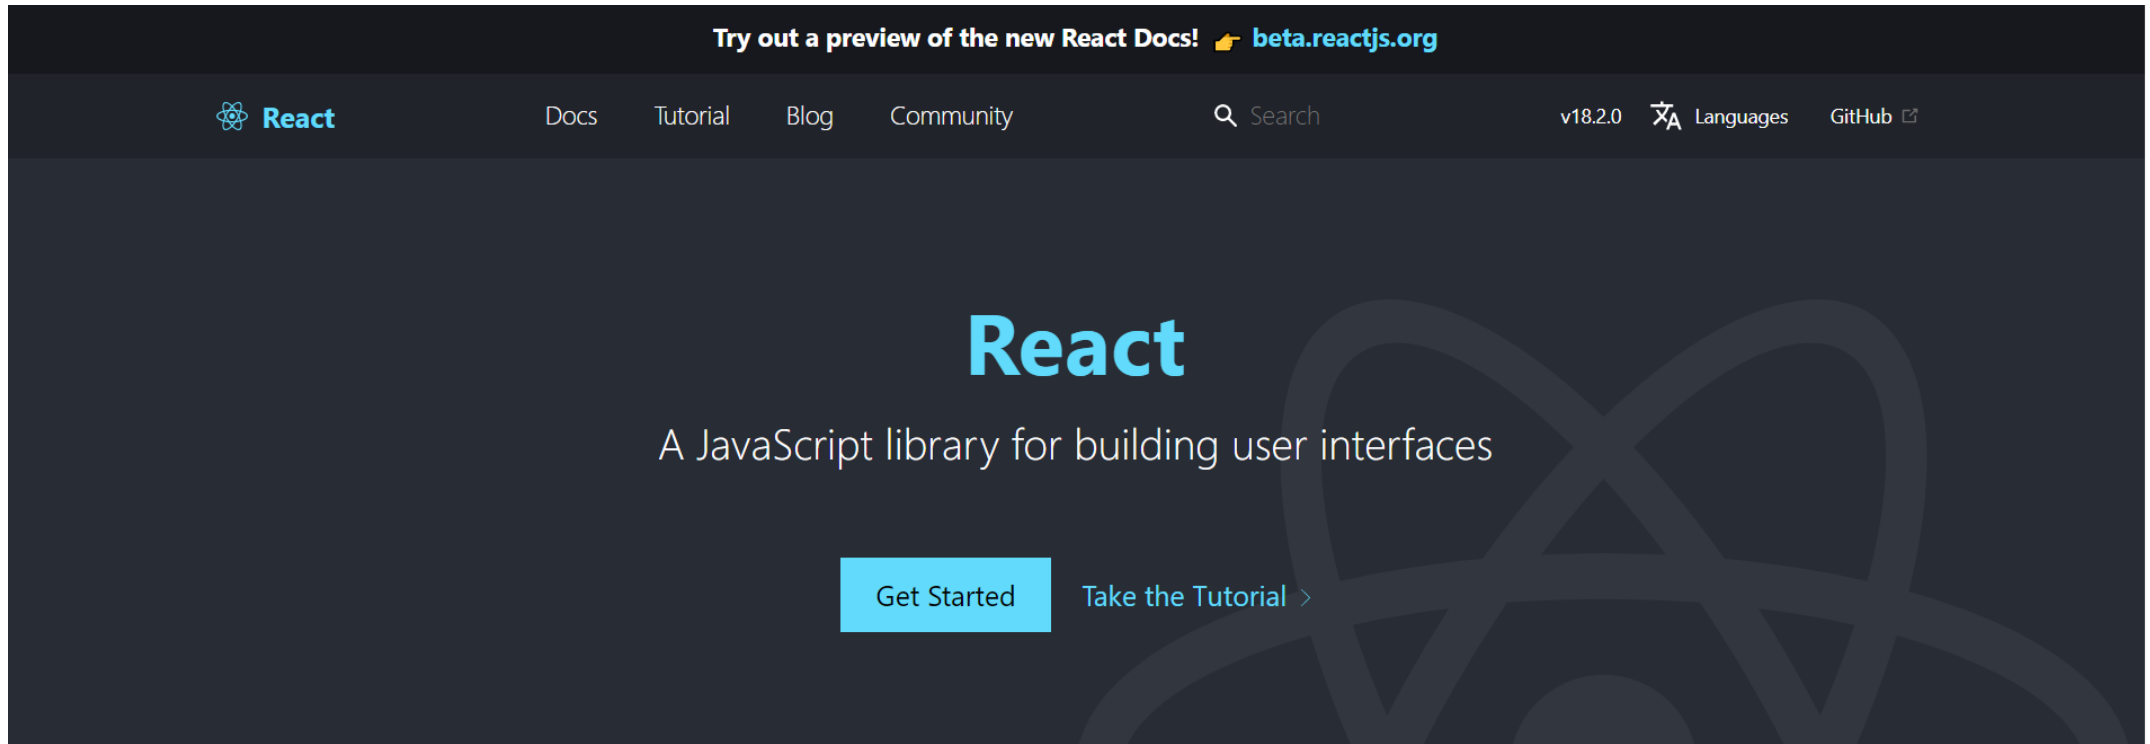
Try out a preview of the new React Docs! 👉 beta.reactjs.org

React Docs Tutorial Blog Community Search v18.2.0 Languages GitHub

React

A JavaScript library for building user interfaces

Get Started Take the Tutorial ›